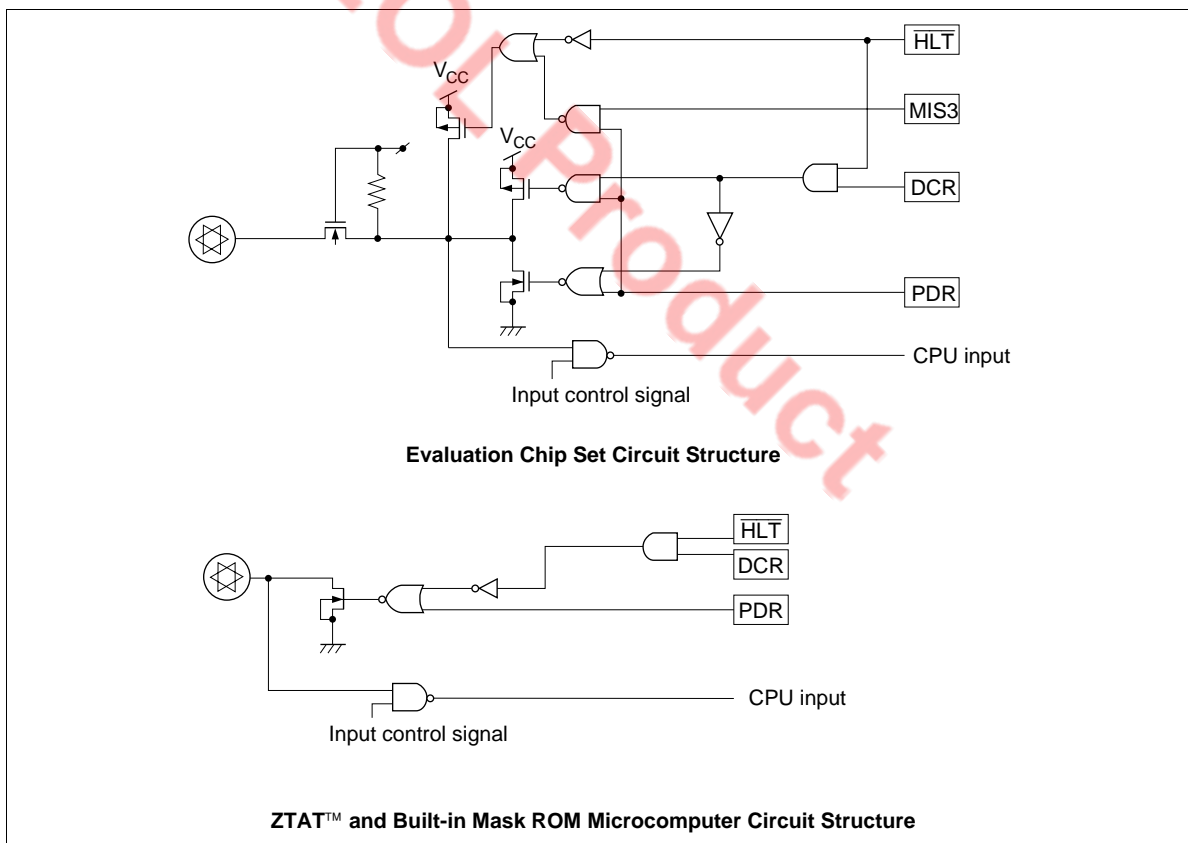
$\overline{HLT}$

$V_{CC}$

MIS3

$V_{CC}$

DCR

PDR

CPU input

Input control signal

**Evaluation Chip Set Circuit Structure**

$\overline{HLT}$

DCR

PDR

CPU input

Input control signal

**ZTAT™ and Built-in Mask ROM Microcomputer Circuit Structure**